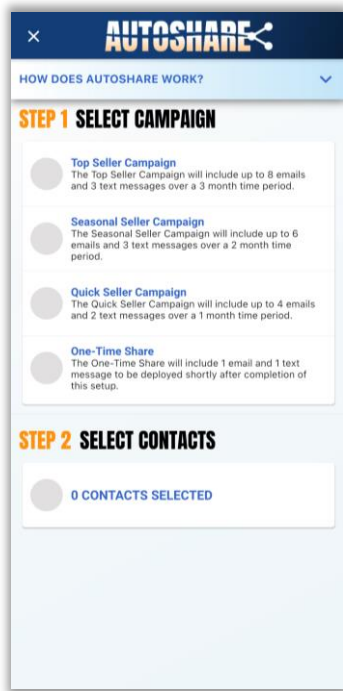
×
AUTOSHARE

HOW DOES AUTOSHARE WORK?

STEP 1 SELECT CAMPAIGN

Top Seller Campaign
The Top Seller Campaign will include up to 8 emails and 3 text messages over a 3 month time period.

Seasonal Seller Campaign
The Seasonal Seller Campaign will include up to 6 emails and 3 text messages over a 2 month time period.

Quick Seller Campaign
The Quick Seller Campaign will include up to 4 emails and 2 text messages over a 1 month time period.

One-Time Share
The One-Time Share will include 1 email and 1 text message to be deployed shortly after completion of this setup.

STEP 2 SELECT CONTACTS

0 CONTACTS SELECTED